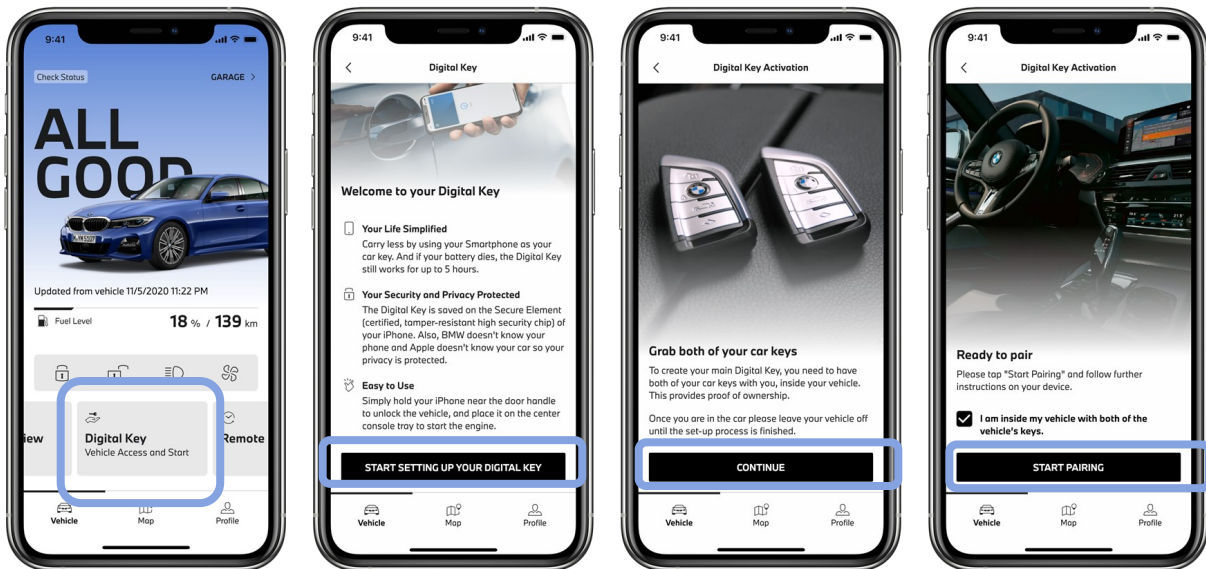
9:41

Check Status

GARAGE >

ALL GOOD

Updated from vehicle 11/5/2020 11:22 PM

Fuel Level

18 % / 139 km

iew

Digital Key
Vehicle Access and Start

Remote

Vehicle Map Profile

9:41

<

Digital Key

Welcome to your Digital Key

Your Life Simplified
Carry less by using your Smartphone as your car key. And if your battery dies, the Digital Key still works for up to 5 hours.

Your Security and Privacy Protected
The Digital Key is saved on the Secure Element (certified, tamper-resistant high security chip) of your iPhone. Also, BMW doesn't know your phone and Apple doesn't know your car so your privacy is protected.

Easy to Use
Simply hold your iPhone near the door handle to unlock the vehicle, and place it on the center console tray to start the engine.

START SETTING UP YOUR DIGITAL KEY

Vehicle Map Profile

9:41

<

Digital Key Activation

Grab both of your car keys

To create your main Digital Key, you need to have both of your car keys with you, inside your vehicle. This provides proof of ownership.

Once you are in the car please leave your vehicle off until the set-up process is finished.

CONTINUE

Vehicle Map Profile

9:41

<

Digital Key Activation

Ready to pair

Please tap "Start Pairing" and follow further instructions on your device.

I am inside my vehicle with both of the vehicle's keys.

START PAIRING

Vehicle Map Profile